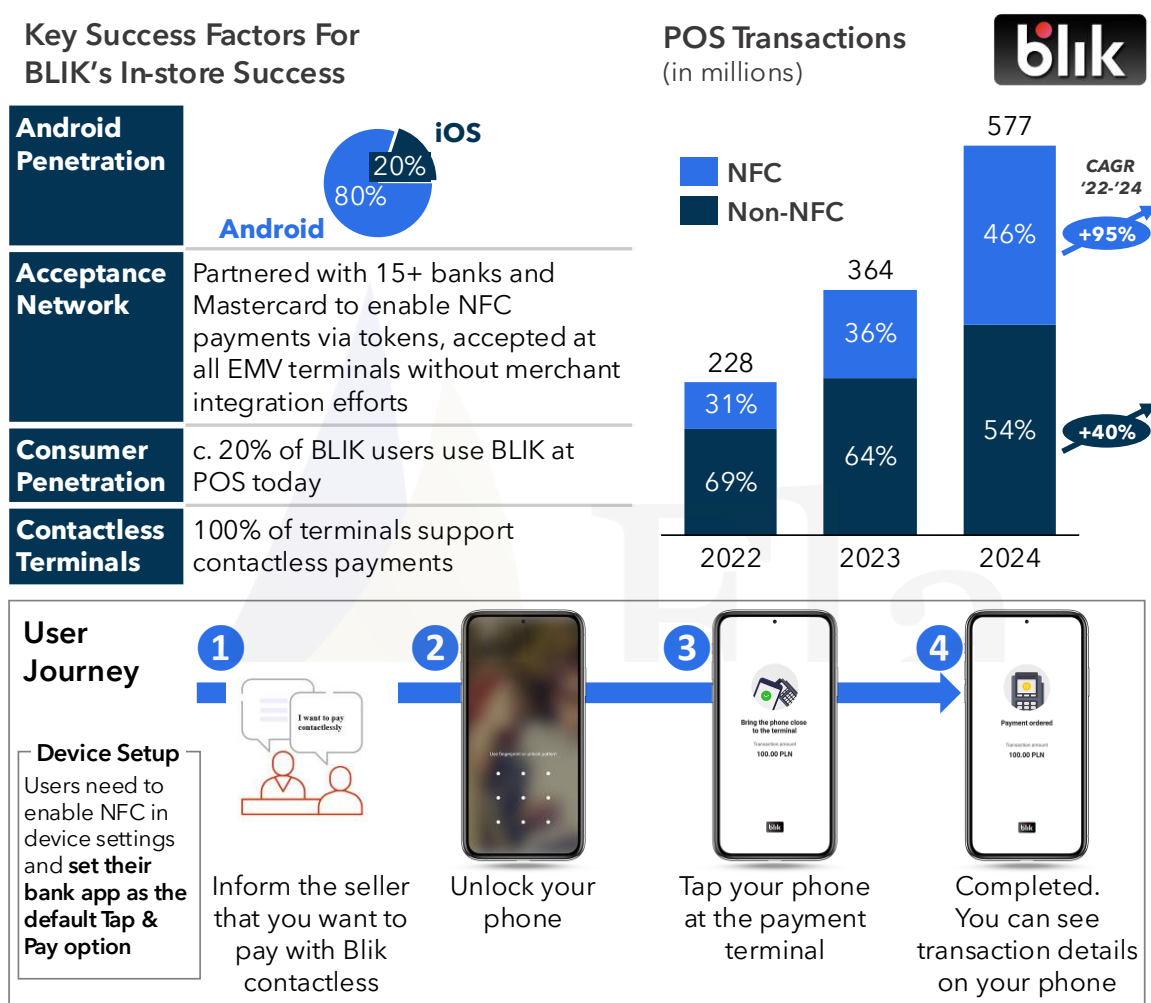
Key Success Factors For BLIK's In-store Success

| | |
|---|---|
| Android Penetration | iOS 20% 80% Android |
| Acceptance Network | Partnered with 15+ banks and Mastercard to enable NFC payments via tokens, accepted at all EMV terminals without merchant integration efforts |
| Consumer Penetration | c. 20% of BLIK users use BLIK at POS today |
| Contactless Terminals | 100% of terminals support contactless payments |

POS Transactions
(in millions)

blik

NFC
Non-NFC

| | 2022 | 2023 | 2024 |
|---|---|---|---|
| Total | 228 | 364 | 577 |
| NFC | 31% | 36% | 46% |
| Non-NFC | 69% | 64% | 54% |

CAGR '22-'24
+95%
+40%

User Journey

Device Setup
Users need to enable NFC in device settings and set their bank app as the default Tap & Pay option

1
I want to pay contactlessly
Inform the seller that you want to pay with Blik contactless

2
Use fingerprint or unlock pattern
Unlock your phone

3
Bring the phone close to the terminal
Transaction amount
100.00 PLN
blik
Tap your phone at the payment terminal

4
Payment ordered
Transaction amount
100.00 PLN
blik
Completed. You can see transaction details on your phone